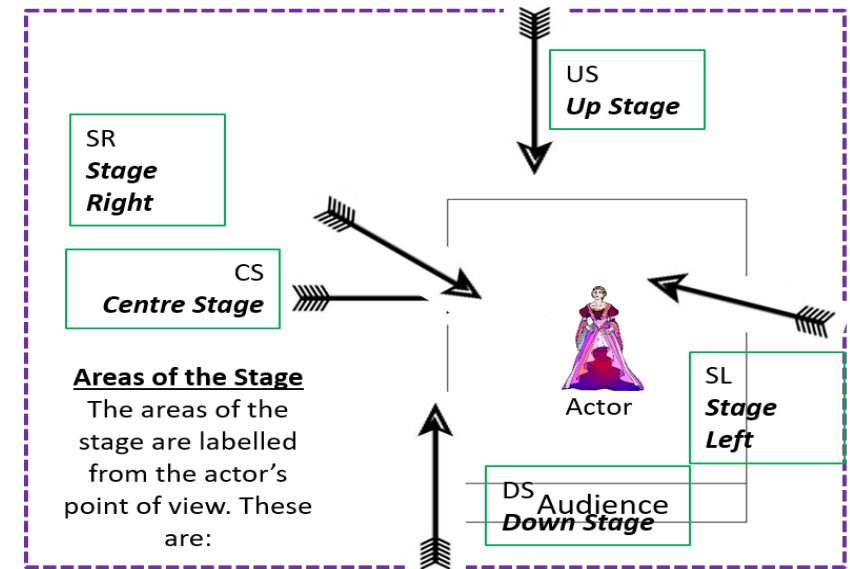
US
***Up Stage***

SR
***Stage Right***

CS
***Centre Stage***

**Areas of the Stage**
The areas of the stage are labelled from the actor's point of view. These are:

Actor

SL
***Stage Left***

DS
***Down Stage***

Audience